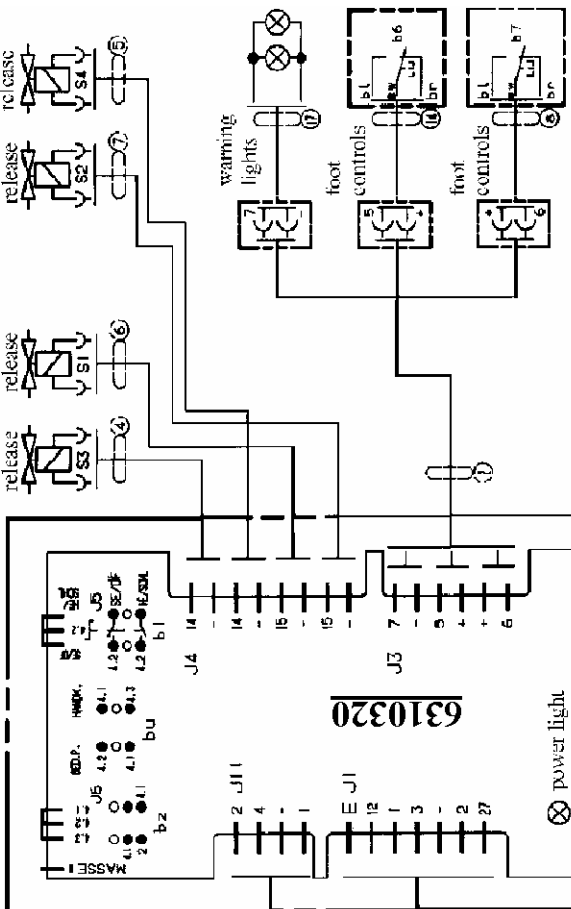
release
S3
4
release
S1
6
release
S2
7
release
S4
5
warning lights
17
foot controls
14
b6
bl
br
bu
foot controls
8
b7
bl
br
bu
7
5
+
+
6
1
J4
14
-
14
-
15
-
15
-
J3
7
-
5
+
+
6
J5
SE/DF
E/SDL
b1
bu
b2
J5
MASSE
J11
2
4
-
-
E J1
12
1
3
-
2
27
6310320
⊗ power light